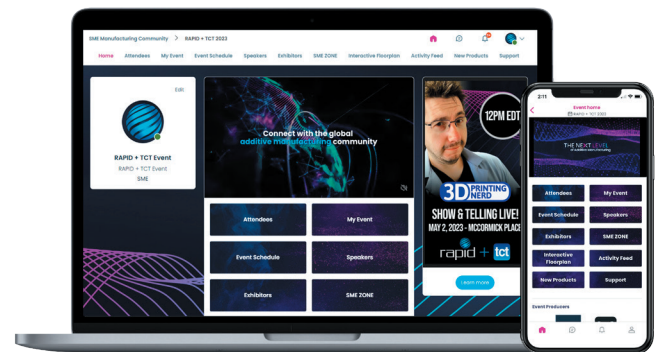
SME Manufacturing Community > RAPID + TCT 2023

Home Attendees My Event Event Schedule Speakers Exhibitors SME ZONE Interactive Floorplan Activity Feed New Products Support

Edit

RAPID + TCT Event
RAPID + TCT Event
SME

Connect with the global additive manufacturing community

Attendees
My Event
Event Schedule
Speakers
Exhibitors
SME ZONE

12PM EDT
3D PRINTING NERD
SHOW & TELLING LIVE!
MAY 2, 2023 - MCCORMICK PLACE
rapid + tct
Learn more

2:11
Event Home
RAPID + TCT 2023
THE NEXT LEVEL
Attendees
My Event
Event Schedule
Speakers
Exhibitors
SME ZONE
Interactive Floorplan
Activity Feed
New Products
Support
Event Producers